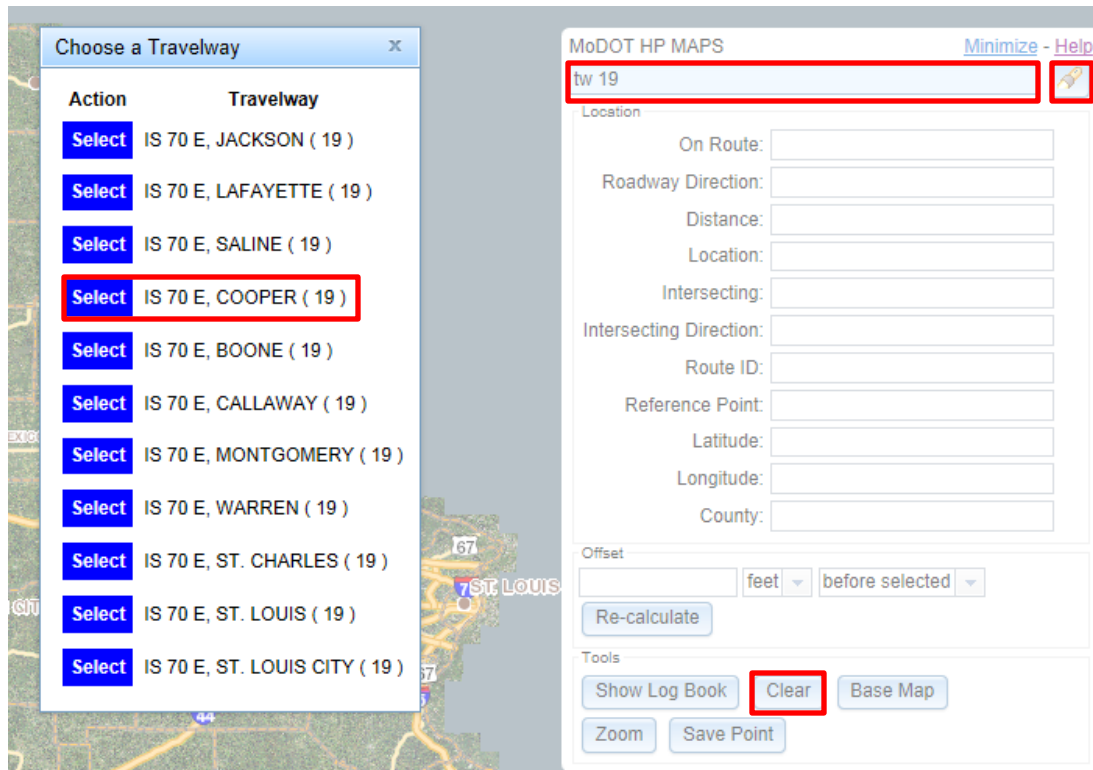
Choose a Travelway x

| Action | Travelway |
|---|---|
| Select | IS 70 E, JACKSON ( 19 ) |
| Select | IS 70 E, LAFAYETTE ( 19 ) |
| Select | IS 70 E, SALINE ( 19 ) |
| Select | IS 70 E, COOPER ( 19 ) |
| Select | IS 70 E, BOONE ( 19 ) |
| Select | IS 70 E, CALLAWAY ( 19 ) |
| Select | IS 70 E, MONTGOMERY ( 19 ) |
| Select | IS 70 E, WARREN ( 19 ) |
| Select | IS 70 E, ST. CHARLES ( 19 ) |
| Select | IS 70 E, ST. LOUIS ( 19 ) |
| Select | IS 70 E, ST. LOUIS CITY ( 19 ) |

67
ST. LOUIS
44
67

MoDOT HP MAPS Minimize - Help

tw 19

Location
On Route:
Roadway Direction:
Distance:
Location:
Intersecting:
Intersecting Direction:
Route ID:
Reference Point:
Latitude:
Longitude:
County:

Offset
feet
before selected
Re-calculate

Tools
Show Log Book
Clear
Base Map
Zoom
Save Point